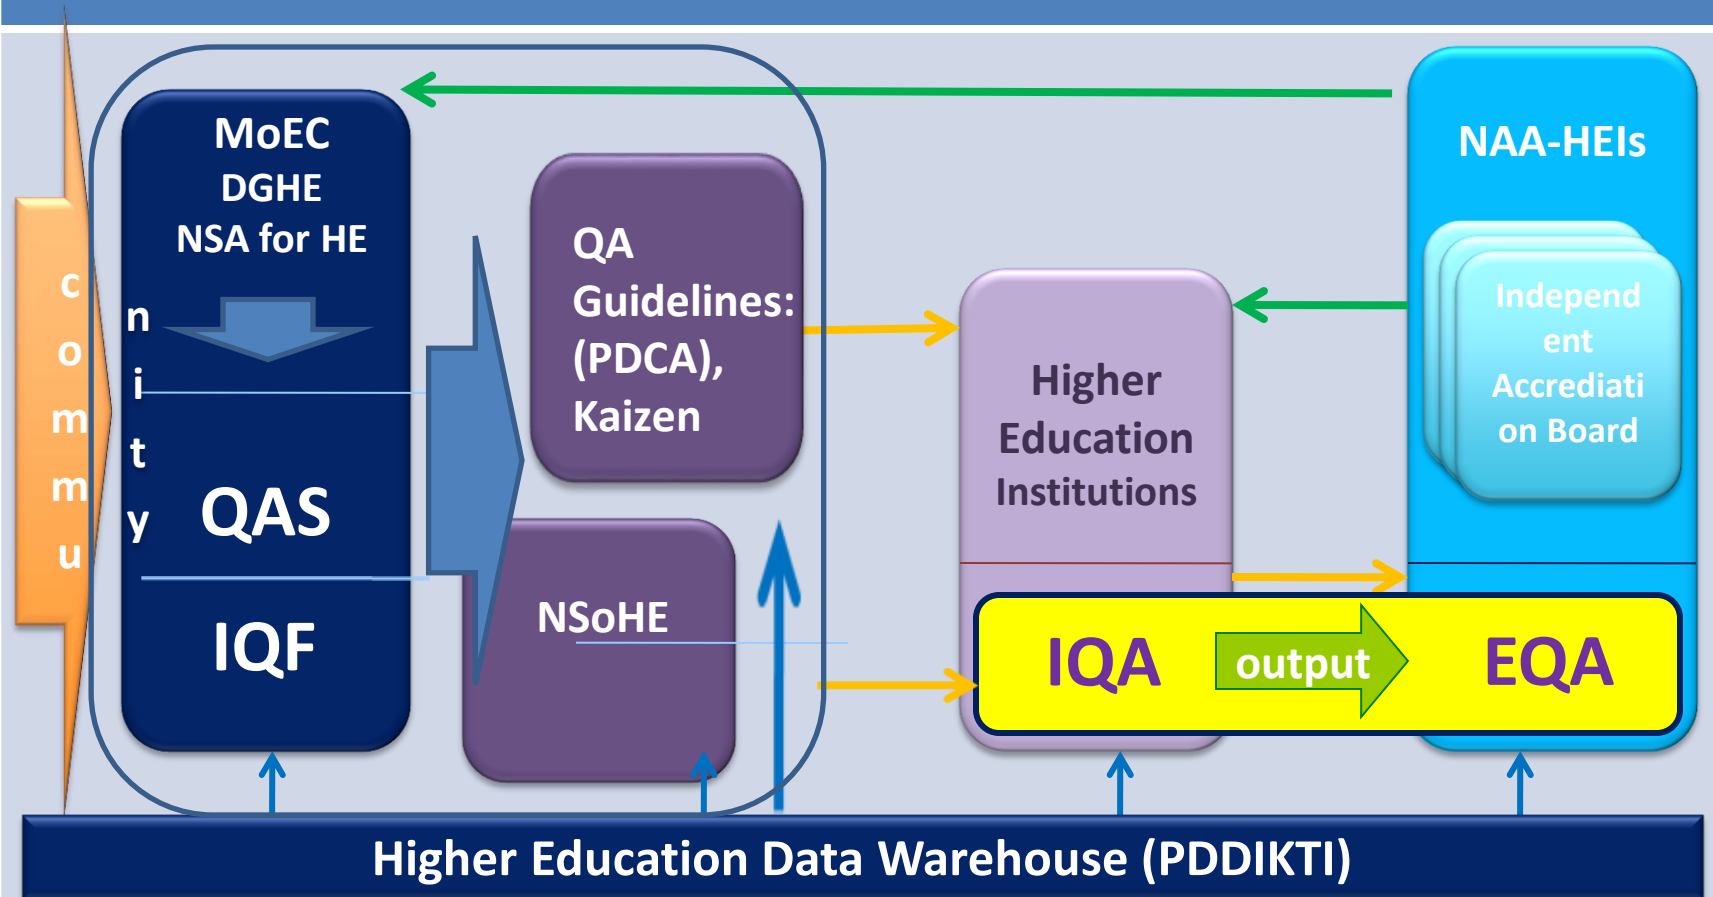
c
o
m
m
u
n
i
t
y

MoEC
DGHE
NSA for HE

QAS

IQF

QA Guidelines: (PDCA), Kaizen

NSoHE

Higher Education Institutions

NAA-HEIs

Independent Accreditation Board

IQA

output

EQA

Higher Education Data Warehouse (PDDIKTI)